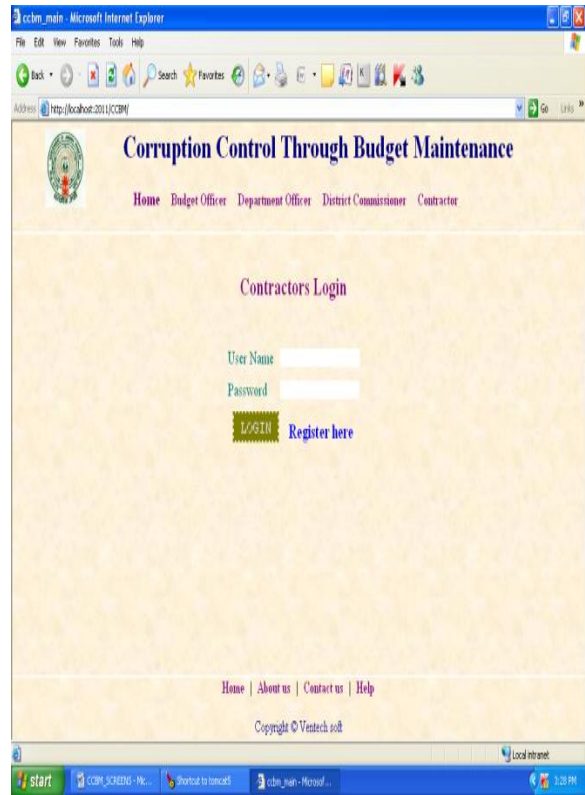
ccbm_main - Microsoft Internet Explorer

File Edit View Favorites Tools Help

Back Search Favorites

Address http://localhost:2011/CCBM/

Go Links »

Corruption Control Through Budget Maintenance

Home Budget Officer Department Officer District Commissioner Contractor

Contractors Login

User Name

Password

LOGIN Register here

Home | About us | Contact us | Help

Copyright © Ventech soft

Local intranet

start CCBM_SCREENS - Mic... Shortcut to tomcat5 ccbm_main - Microsof...

3:28 PM